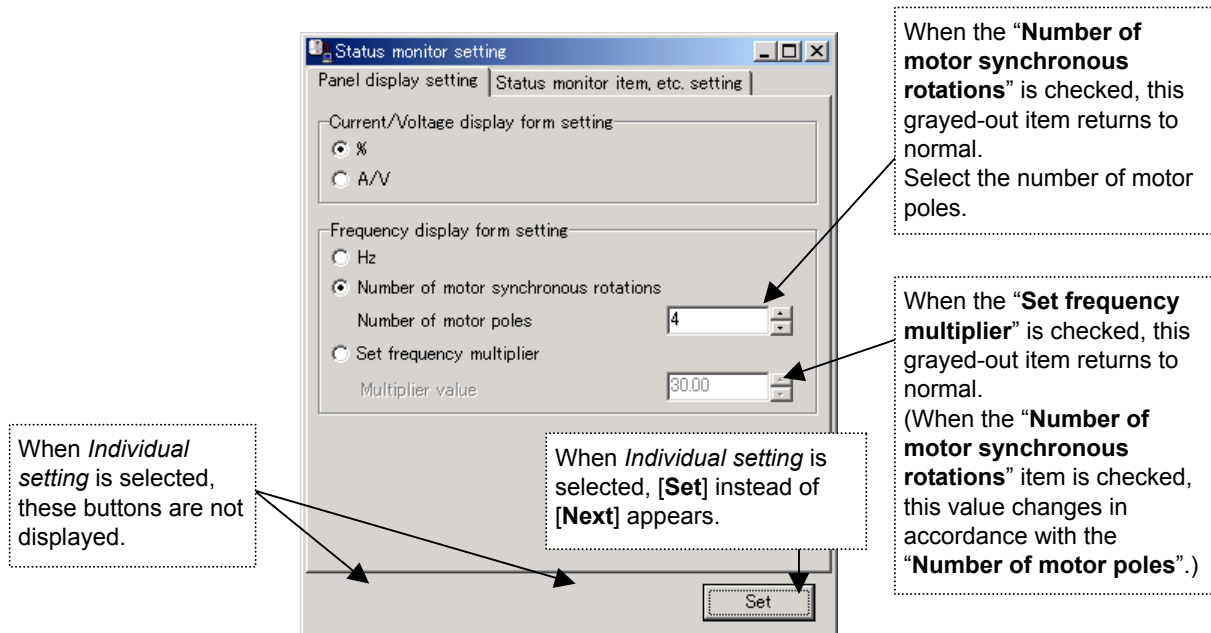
Status monitor setting

Panel display setting | Status monitor item, etc. setting

Current/Voltage display form setting
%
A/V

Frequency display form setting
Hz
Number of motor synchronous rotations
Number of motor poles 4
Set frequency multiplier
Multiplier value 30.00

Set

When the "**Number of motor synchronous rotations**" is checked, this grayed-out item returns to normal.
Select the number of motor poles.

When the "**Set frequency multiplier**" is checked, this grayed-out item returns to normal.
(When the "**Number of motor synchronous rotations**" item is checked, this value changes in accordance with the "**Number of motor poles**".)

When *Individual setting* is selected, these buttons are not displayed.

When *Individual setting* is selected, [**Set**] instead of [**Next**] appears.